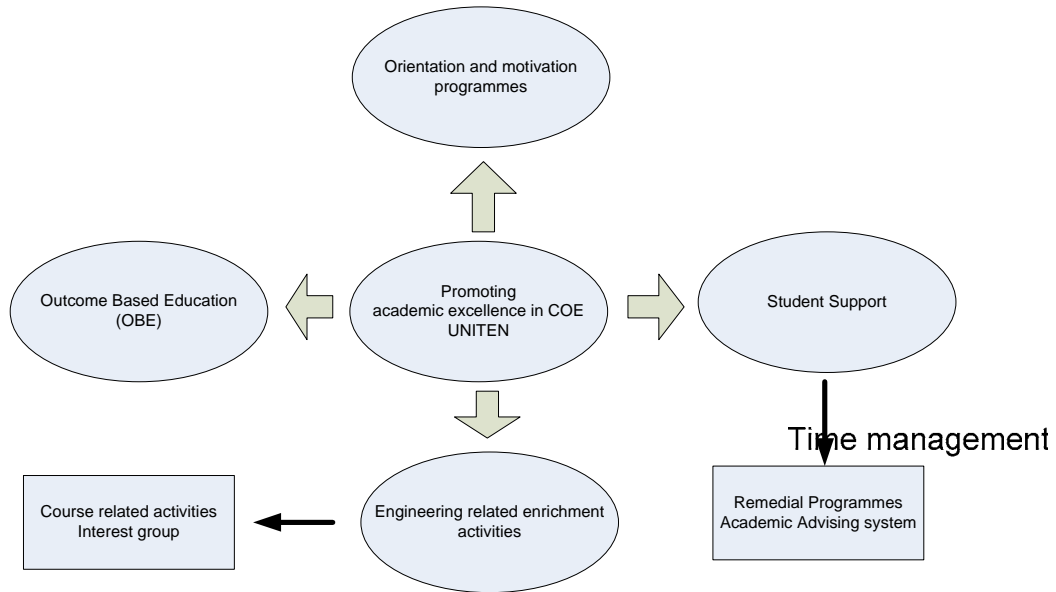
Orientation and motivation programmes

Outcome Based Education (OBE)

Promoting academic excellence in COE UNITEN

Student Support

Time management

Course related activities Interest group

Engineering related enrichment activities

Remedial Programmes Academic Advising system